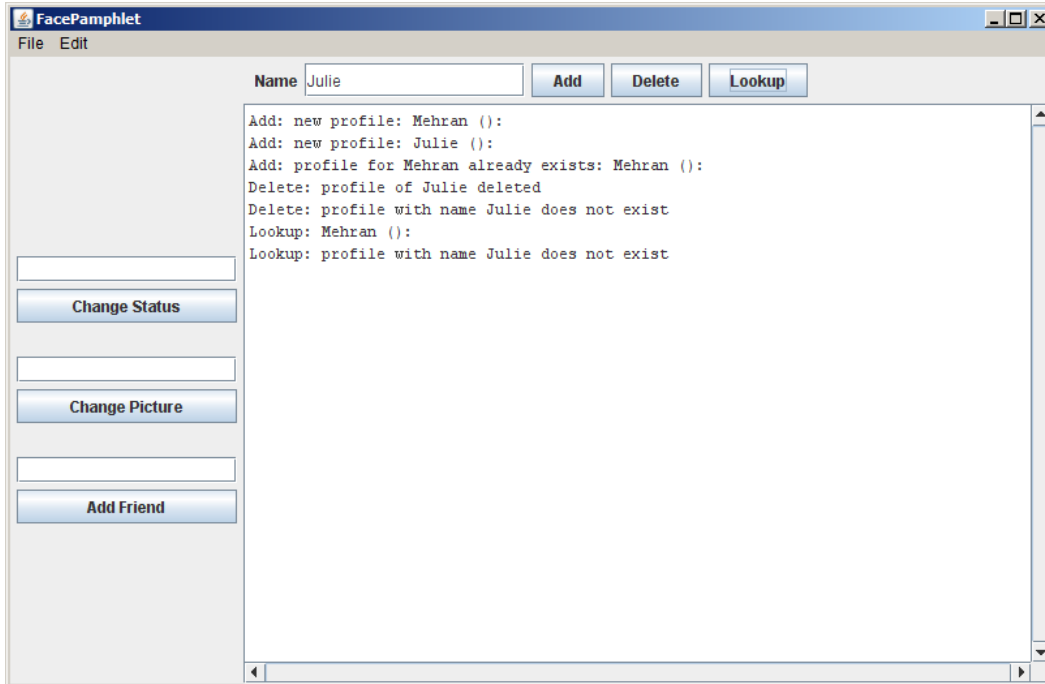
FacePamphlet

File Edit

Name Julie Add Delete Lookup

Add: new profile: Mehran ():
Add: new profile: Julie ():
Add: profile for Mehran already exists: Mehran ():
Delete: profile of Julie deleted
Delete: profile with name Julie does not exist
Lookup: Mehran ():
Lookup: profile with name Julie does not exist

Change Status

Change Picture

Add Friend